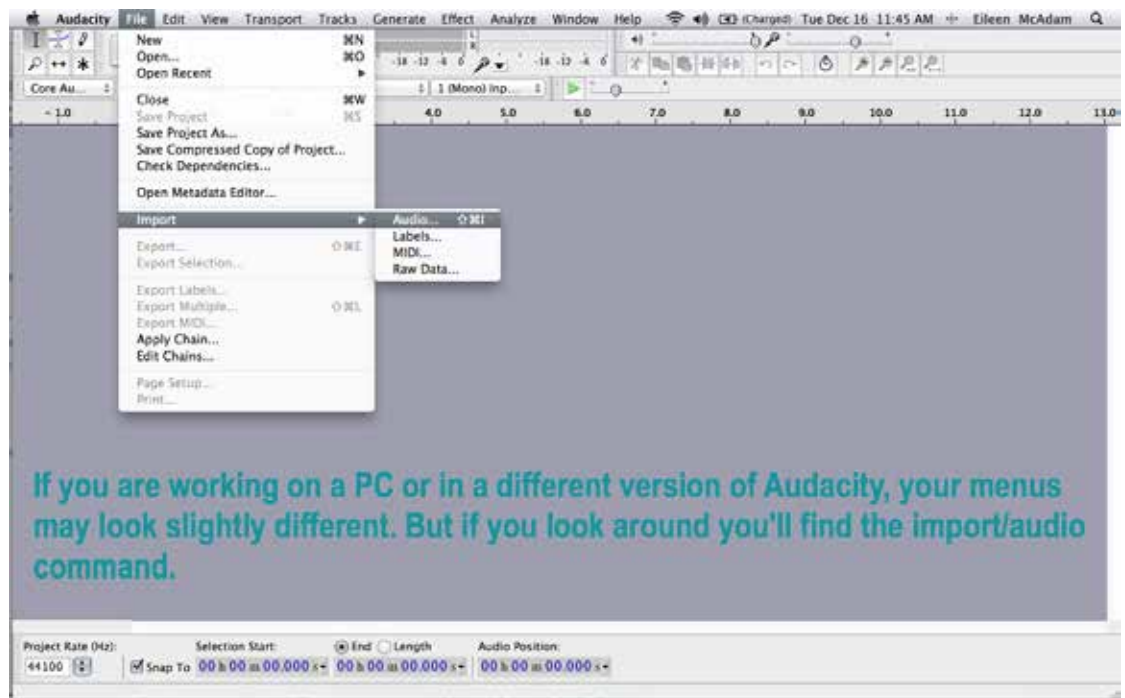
Audacity File Edit View Transport Tracks Generate Effect Analyze Window Help (Charged) Tue Dec 16 11:45 AM Eileen McAdam

Core Au... 1 (Mono) Inp...

-1.0 4.0 5.0 6.0 7.0 8.0 9.0 10.0 11.0 12.0 13.0

New ⌘N
Open... ⌘O
Open Recent
Close ⌘W
Save Project ⌘S
Save Project As...
Save Compressed Copy of Project...
Check Dependencies...
Open Metadata Editor...
Import
Export... ⇧⌘E
Export Selection...
Export Labels...
Export Multiple... ⇧⌘L
Export MIDI...
Apply Chain...
Edit Chains...
Page Setup...
Print...

Audio... ⇧⌘I
Labels...
MIDI...
Raw Data...

If you are working on a PC or in a different version of Audacity, your menus may look slightly different. But if you look around you'll find the import/audio command.

Project Rate (Hz): Selection Start: End Length Audio Position:
44100 Snap To 00 h 00 m 00.000 s 00 h 00 m 00.000 s 00 h 00 m 00.000 s